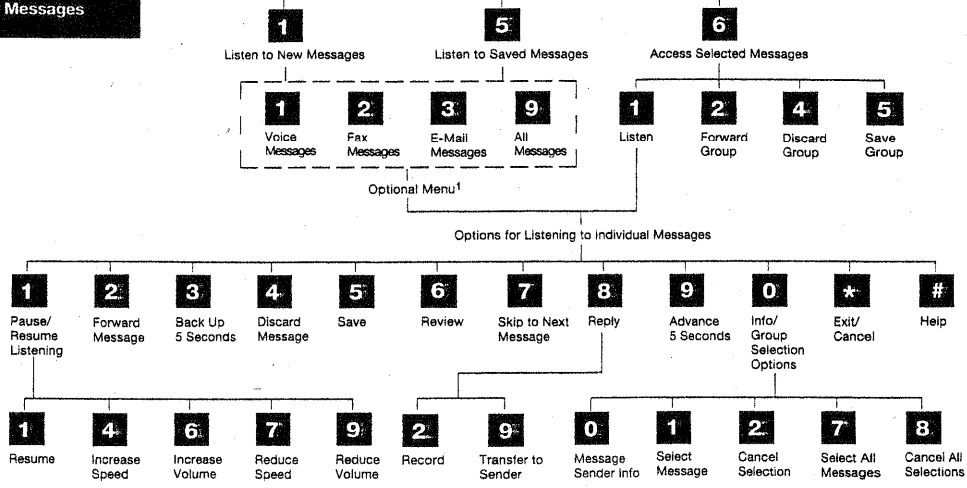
Messages

1
Listen to New Messages

5
Listen to Saved Messages

6
Access Selected Messages

1
Voice Messages

2
Fax Messages

3
E-Mail Messages

9
All Messages

Optional Menu$^1$

1
Listen

2
Forward Group

4
Discard Group

5
Save Group

Options for Listening to Individual Messages

1
Pause/ Resume Listening

2
Forward Message

3
Back Up 5 Seconds

4
Discard Message

5
Save

6
Review

7
Skip to Next Message

8
Reply

9
Advance 5 Seconds

0
Info/ Group Selection Options

*
Exit/ Cancel

#
Help

1
Resume

4
Increase Speed

6
Increase Volume

7
Reduce Speed

9
Reduce Volume

2
Record

9
Transfer to Sender

0
Message Sender info

1
Select Message

2
Cancel Selection

7
Select All Messages

8
Cancel All Selections